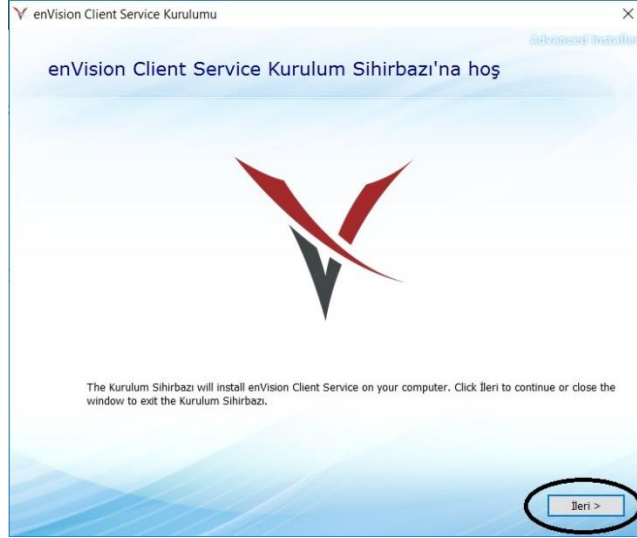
enVision Client Service Kurulumu
×
Advanced Installer

enVision Client Service Kurulum Sihirbazı'na hoş

The Kurulum Sihirbazı will install enVision Client Service on your computer. Click İleri to continue or close the window to exit the Kurulum Sihirbazı.

İleri >